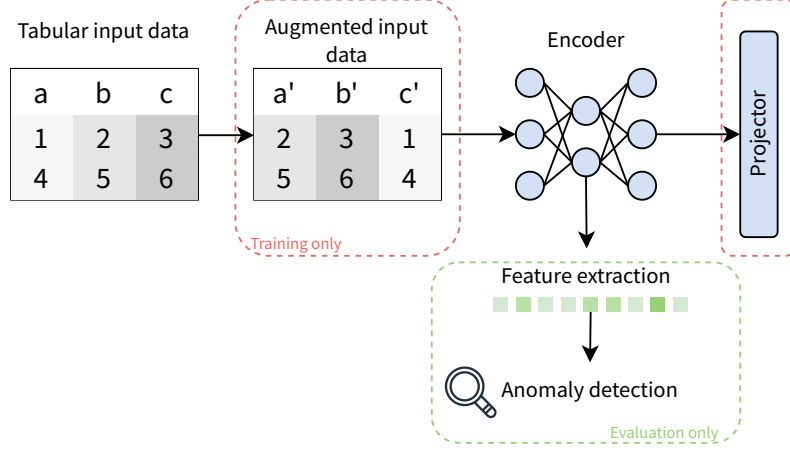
Tabular input data

| a | b | c |
|---|---|---|
| 1 | 2 | 3 |
| 4 | 5 | 6 |

Augmented input data

| a' | b' | c' |
|---|---|---|
| 2 | 3 | 1 |
| 5 | 6 | 4 |

Training only

Encoder

Projector

Feature extraction

Anomaly detection

Evaluation only